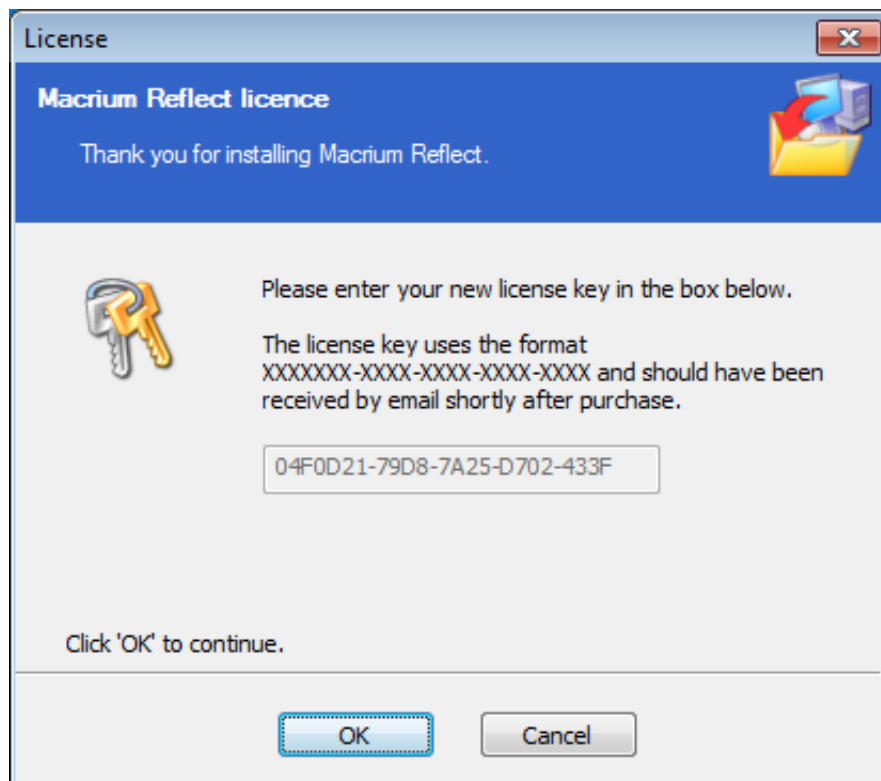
License

Macrium Reflect licence

Thank you for installing Macrium Reflect.

Please enter your new license key in the box below.

The license key uses the format XXXXXXX-XXXX-XXXX-XXXX-XXXX and should have been received by email shortly after purchase.

04F0D21-79D8-7A25-D702-433F

Click 'OK' to continue.

OK

Cancel